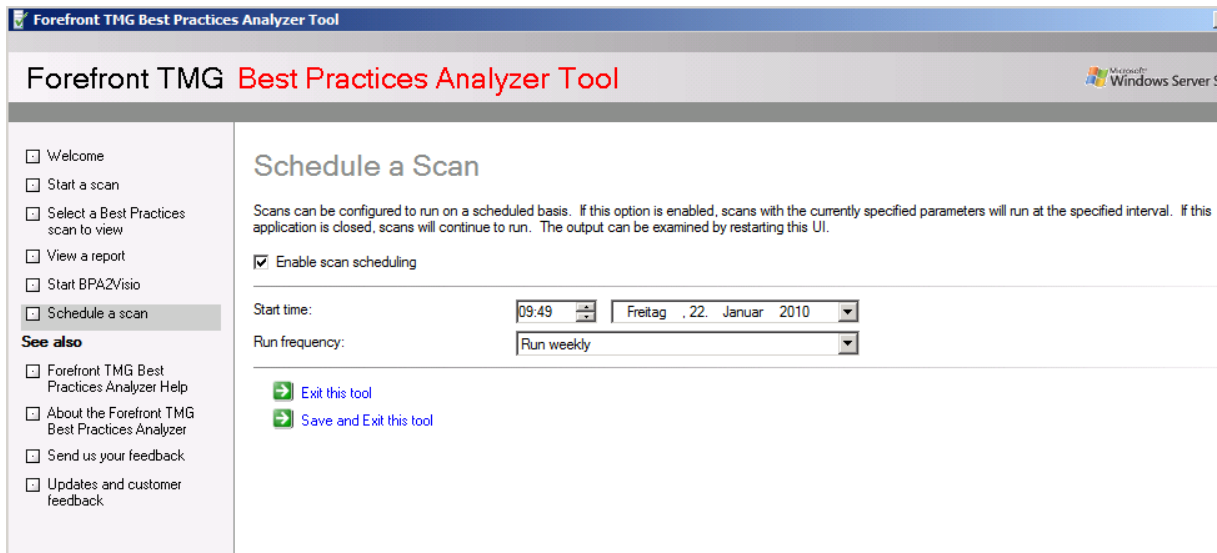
Forefront TMG Best Practices Analyzer Tool

Forefront TMG Best Practices Analyzer Tool

Microsoft Windows Server S

Welcome
Start a scan
Select a Best Practices scan to view
View a report
Start BPA2Visio
Schedule a scan

See also
Forefront TMG Best Practices Analyzer Help
About the Forefront TMG Best Practices Analyzer
Send us your feedback
Updates and customer feedback

Schedule a Scan

Scans can be configured to run on a scheduled basis. If this option is enabled, scans with the currently specified parameters will run at the specified interval. If this application is closed, scans will continue to run. The output can be examined by restarting this UI.

Enable scan scheduling

Start time: 09:49 Freitag , 22. Januar 2010

Run frequency: Run weekly

Exit this tool

Save and Exit this tool